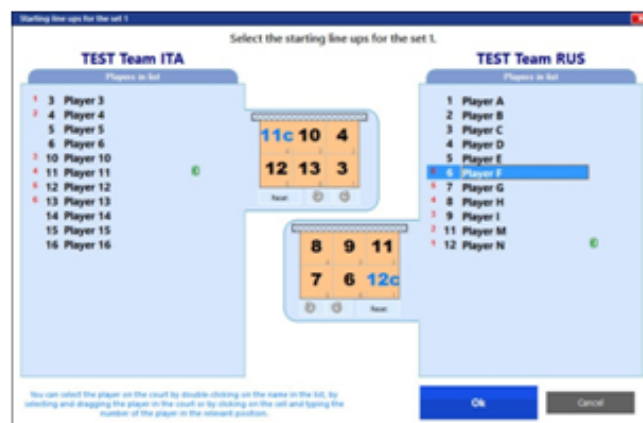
Starting line ups for the set 1

Select the starting line ups for the set 1.

TEST Team ITA

Players in list

3 Player 3
4 Player 4
5 Player 5
6 Player 6
10 Player 10
11 Player 11
12 Player 12
13 Player 13
14 Player 14
15 Player 15
16 Player 16

| 11c | 10 | 4 |
|---|---|---|
| 12 | 13 | 3 |

Reset

TEST Team RUS

Players in list

1 Player A
2 Player B
3 Player C
4 Player D
5 Player E
6 Player F
7 Player G
8 Player H
9 Player I
11 Player M
12 Player N

| 8 | 9 | 11 |
|---|---|---|
| 7 | 6 | 12c |

Reset

You can select the player on the court by double-clicking on the name in the list, by selecting and dragging the player in the court or by clicking on the cell and typing the number of the player in the relevant position.

Ok

Cancel